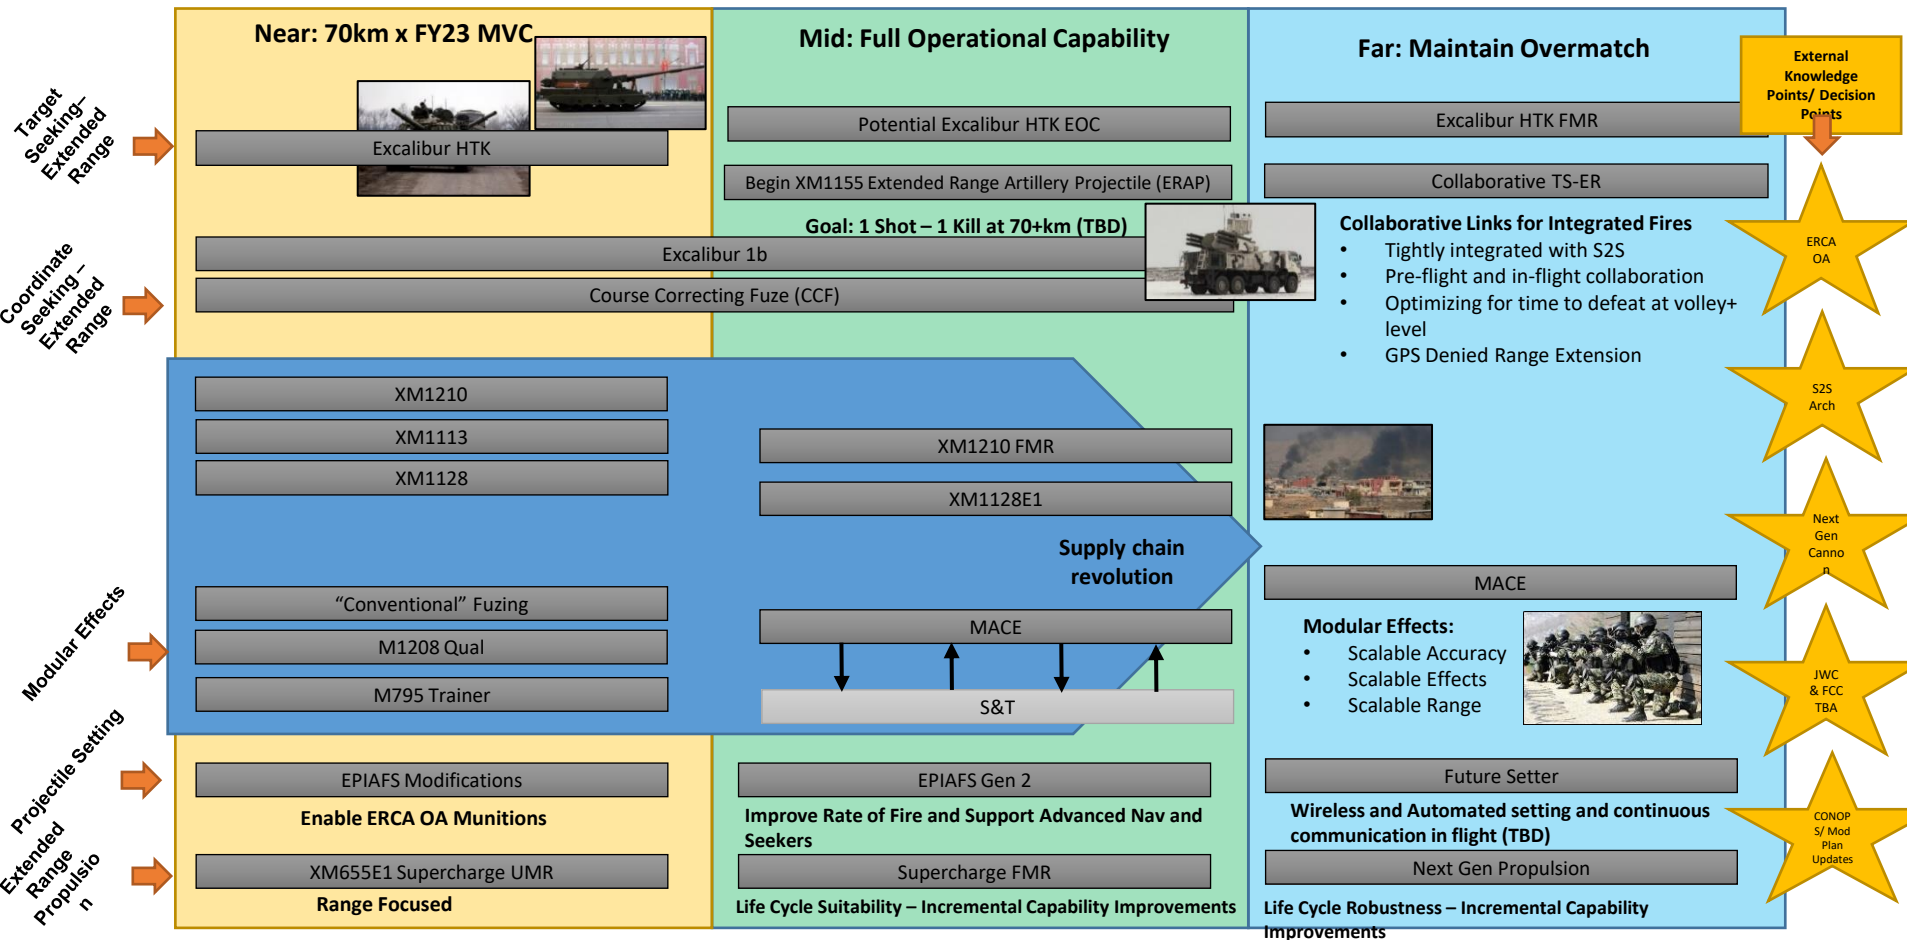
Target Seeking– Extended Range

Coordinate Seeking – Extended Range

Modular Effects

Projectile Setting

Extended Range Propulsion

Near: 70km x FY23 MVC

Excalibur HTK

Excalibur 1b

Course Correcting Fuze (CCF)

XM1210

XM1113

XM1128

"Conventional" Fuzing

M1208 Qual

M795 Trainer

EPIAFS Modifications

Enable ERCA OA Munitions

XM655E1 Supercharge UMR

Range Focused

Mid: Full Operational Capability

Potential Excalibur HTK EOC

Begin XM1155 Extended Range Artillery Projectile (ERAP)

Goal: 1 Shot – 1 Kill at 70+km (TBD)

XM1210 FMR

XM1128E1

Supply chain revolution

MACE

S&T

EPIAFS Gen 2

Improve Rate of Fire and Support Advanced Nav and Seekers

Supercharge FMR

Life Cycle Suitability – Incremental Capability Improvements

Far: Maintain Overmatch

Excalibur HTK FMR

Collaborative TS-ER

Collaborative Links for Integrated Fires
• Tightly integrated with S2S
• Pre-flight and in-flight collaboration
• Optimizing for time to defeat at volley+ level
• GPS Denied Range Extension

MACE

Modular Effects:
• Scalable Accuracy
• Scalable Effects
• Scalable Range

Future Setter

Wireless and Automated setting and continuous communication in flight (TBD)

Next Gen Propulsion

Life Cycle Robustness – Incremental Capability Improvements

External Knowledge Points/ Decision Points

ERCA OA

S2S Arch

Next Gen Cannon

JWC & FCC TBA

CONOPS/ Mod Plan Updates